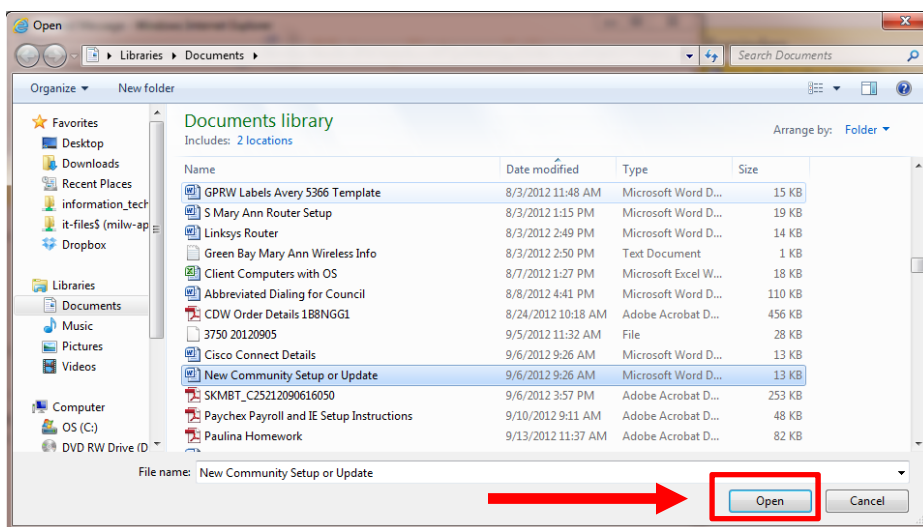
Open

Libraries ▸ Documents ▸

Search Documents

Organize ▾ New folder

Favorites
Desktop
Downloads
Recent Places
information_tech
it-files$ (milw-ap
Dropbox

Libraries
Documents
Music
Pictures
Videos

Computer
OS (C:)
DVD RW Drive (D

Documents library
Includes: 2 locations

Arrange by: Folder ▾

| Name | Date modified | Type | Size |
|---|---|---|---|
| GPRW Labels Avery 5366 Template | 8/3/2012 11:48 AM | Microsoft Word D... | 15 KB |
| S Mary Ann Router Setup | 8/3/2012 1:15 PM | Microsoft Word D... | 19 KB |
| Linksys Router | 8/3/2012 2:49 PM | Microsoft Word D... | 14 KB |
| Green Bay Mary Ann Wireless Info | 8/3/2012 2:50 PM | Text Document | 1 KB |
| Client Computers with OS | 8/7/2012 1:27 PM | Microsoft Excel W... | 18 KB |
| Abbreviated Dialing for Council | 8/8/2012 4:41 PM | Microsoft Word D... | 110 KB |
| CDW Order Details 1B8NGG1 | 8/24/2012 10:18 AM | Adobe Acrobat D... | 456 KB |
| 3750 20120905 | 9/5/2012 11:32 AM | File | 28 KB |
| Cisco Connect Details | 9/6/2012 9:26 AM | Microsoft Word D... | 13 KB |
| New Community Setup or Update | 9/6/2012 9:26 AM | Microsoft Word D... | 13 KB |
| SKMBT_C25212090616050 | 9/6/2012 3:57 PM | Adobe Acrobat D... | 253 KB |
| Paychex Payroll and IE Setup Instructions | 9/10/2012 9:11 AM | Adobe Acrobat D... | 48 KB |
| Paulina Homework | 9/13/2012 11:37 AM | Adobe Acrobat D... | 82 KB |

File name: New Community Setup or Update

Open
Cancel